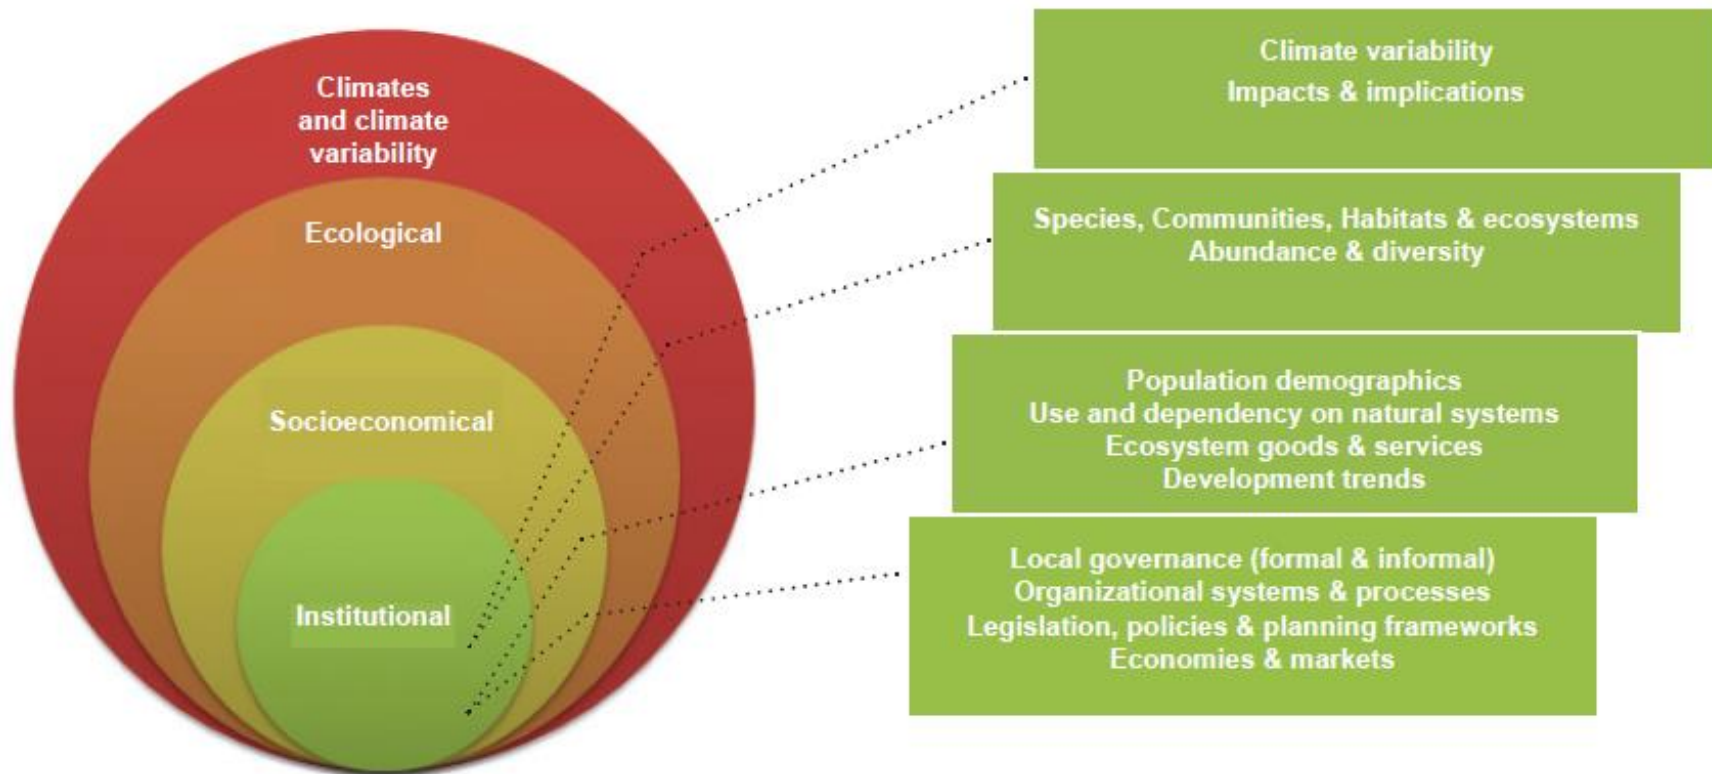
Climates and climate variability

Ecological

Socioeconomical

Institutional

Climate variability
Impacts & implications

Species, Communities, Habitats & ecosystems
Abundance & diversity

Population demographics
Use and dependency on natural systems
Ecosystem goods & services
Development trends

Local governance (formal & informal)
Organizational systems & processes
Legislation, policies & planning frameworks
Economies & markets